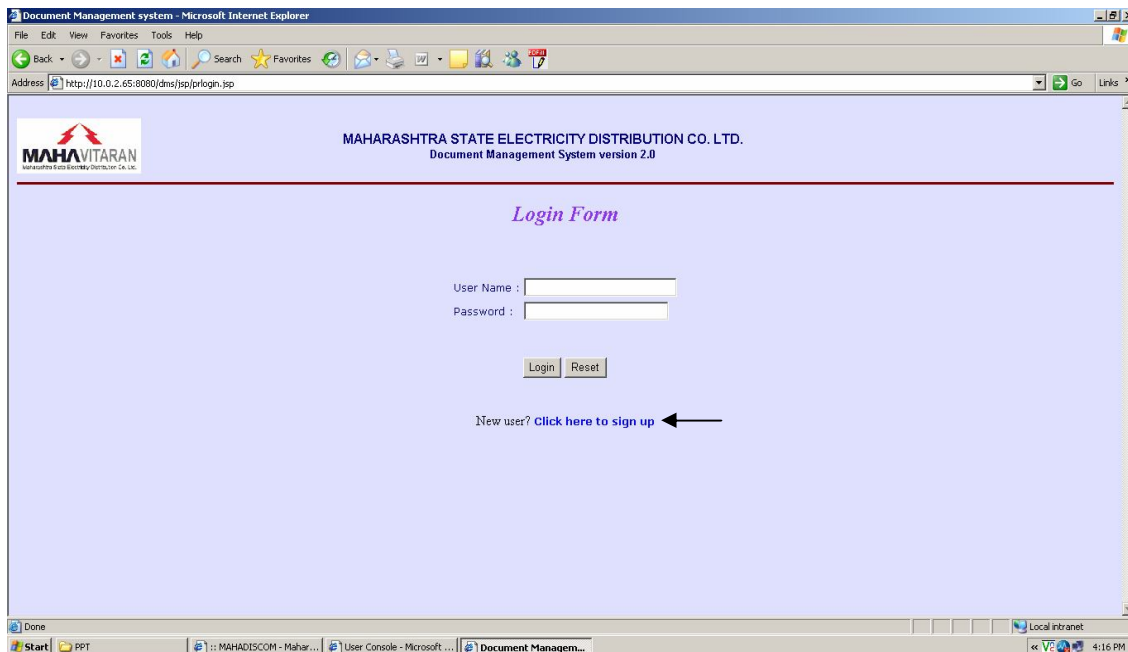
Document Management system - Microsoft Internet Explorer

File Edit View Favorites Tools Help

Back Search Favorites

Address http://10.0.2.65:8080/dms/jsp/prlogin.jsp

Go Links

MAHAVITARAN
Maharashtra State Electricity Distribution Co. Ltd.

MAHARASHTRA STATE ELECTRICITY DISTRIBUTION CO. LTD.
Document Management System version 2.0

Login Form

User Name :
Password :

Login Reset

New user? Click here to sign up

Done

Local intranet

Start PPT :: MAHADISCOM - Mahar... User Console - Microsoft ... Document Managem...

4:16 PM